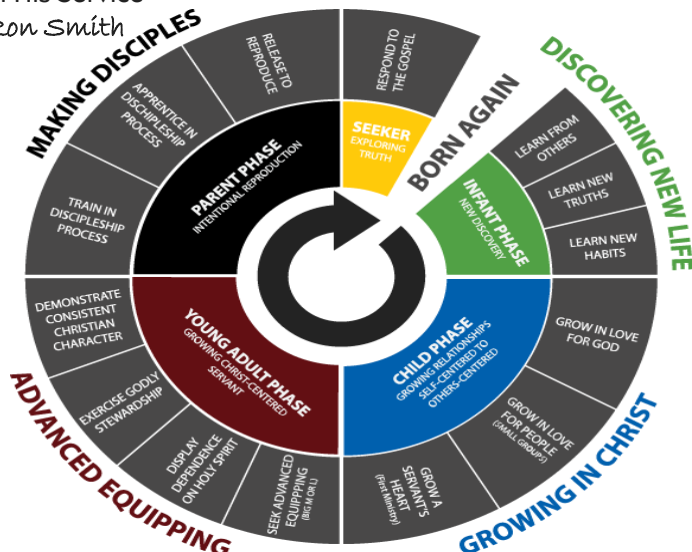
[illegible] His Service
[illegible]ron Smith

MAKING DISCIPLES

RELEASE TO REPRODUCE

APPRENTICE IN DISCIPLESHIP PROCESS

TRAIN IN DISCIPLESHIP PROCESS

PARENT PHASE
INTENTIONAL REPRODUCTION

RESPOND TO THE GOSPEL

SEEKER
EXPLORING TRUTH

BORN AGAIN

DISCOVERING NEW LIFE

LEARN FROM OTHERS

LEARN NEW TRUTHS

LEARN NEW HABITS

INFANT PHASE
NEW DISCOVERY

DEMONSTRATE CONSISTENT CHRISTIAN CHARACTER

EXERCISE GODLY STEWARDSHIP

DISPLAY DEPENDENCE ON HOLY SPIRIT

SEEK ADVANCED EQUIPPING (BIG MORL)

YOUNG ADULT PHASE
GROWING CHRIST-CENTERED SERVANT

ADVANCED EQUIPPING

CHILD PHASE
GROWING RELATIONSHIPS SELF-CENTERED TO OTHERS-CENTERED

GROW IN LOVE FOR GOD

GROW IN LOVE FOR PEOPLE (SMALL GROUPS)

GROW A SERVANT'S HEART (First Ministry)

GROWING IN CHRIST